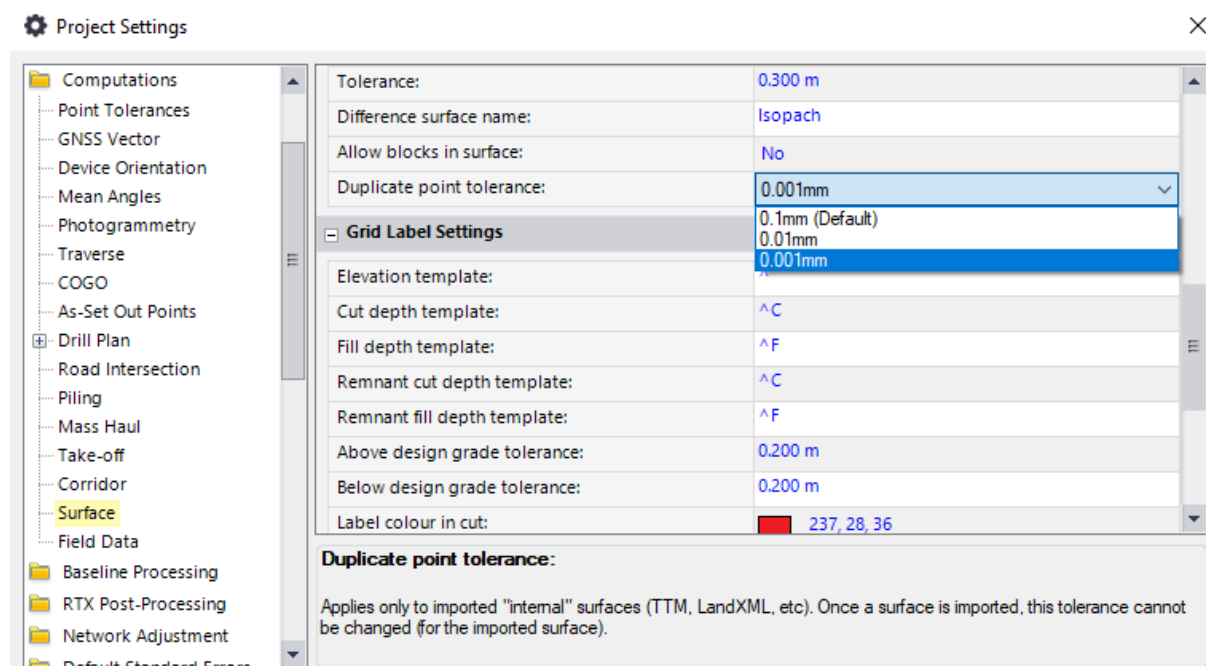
Project Settings

Computations
Point Tolerances
GNSS Vector
Device Orientation
Mean Angles
Photogrammetry
Traverse
COGO
As-Set Out Points
Drill Plan
Road Intersection
Piling
Mass Haul
Take-off
Corridor
Surface
Field Data
Baseline Processing
RTX Post-Processing
Network Adjustment
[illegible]

| | |
|---|---|
| Tolerance: | 0.300 m |
| Difference surface name: | Isopach |
| Allow blocks in surface: | No |
| Duplicate point tolerance: | 0.001mm |

0.1mm (Default)
0.01mm
0.001mm

Grid Label Settings

| | |
|---|---|
| Elevation template: | ^ |
| Cut depth template: | ^C |
| Fill depth template: | ^F |
| Remnant cut depth template: | ^C |
| Remnant fill depth template: | ^F |
| Above design grade tolerance: | 0.200 m |
| Below design grade tolerance: | 0.200 m |
| Label colour in cut: | 237, 28, 36 |

Duplicate point tolerance:

Applies only to imported "internal" surfaces (TTM, LandXML, etc). Once a surface is imported, this tolerance cannot be changed (for the imported surface).